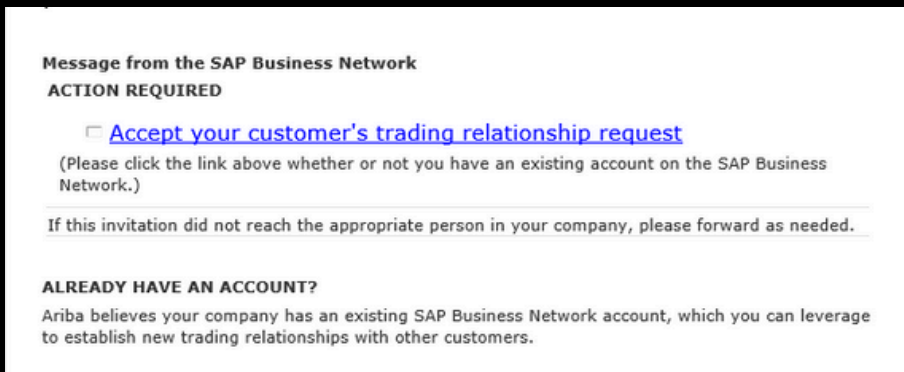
Message from the SAP Business Network
ACTION REQUIRED

Accept your customer's trading relationship request
(Please click the link above whether or not you have an existing account on the SAP Business Network.)

If this invitation did not reach the appropriate person in your company, please forward as needed.

ALREADY HAVE AN ACCOUNT?
Ariba believes your company has an existing SAP Business Network account, which you can leverage to establish new trading relationships with other customers.